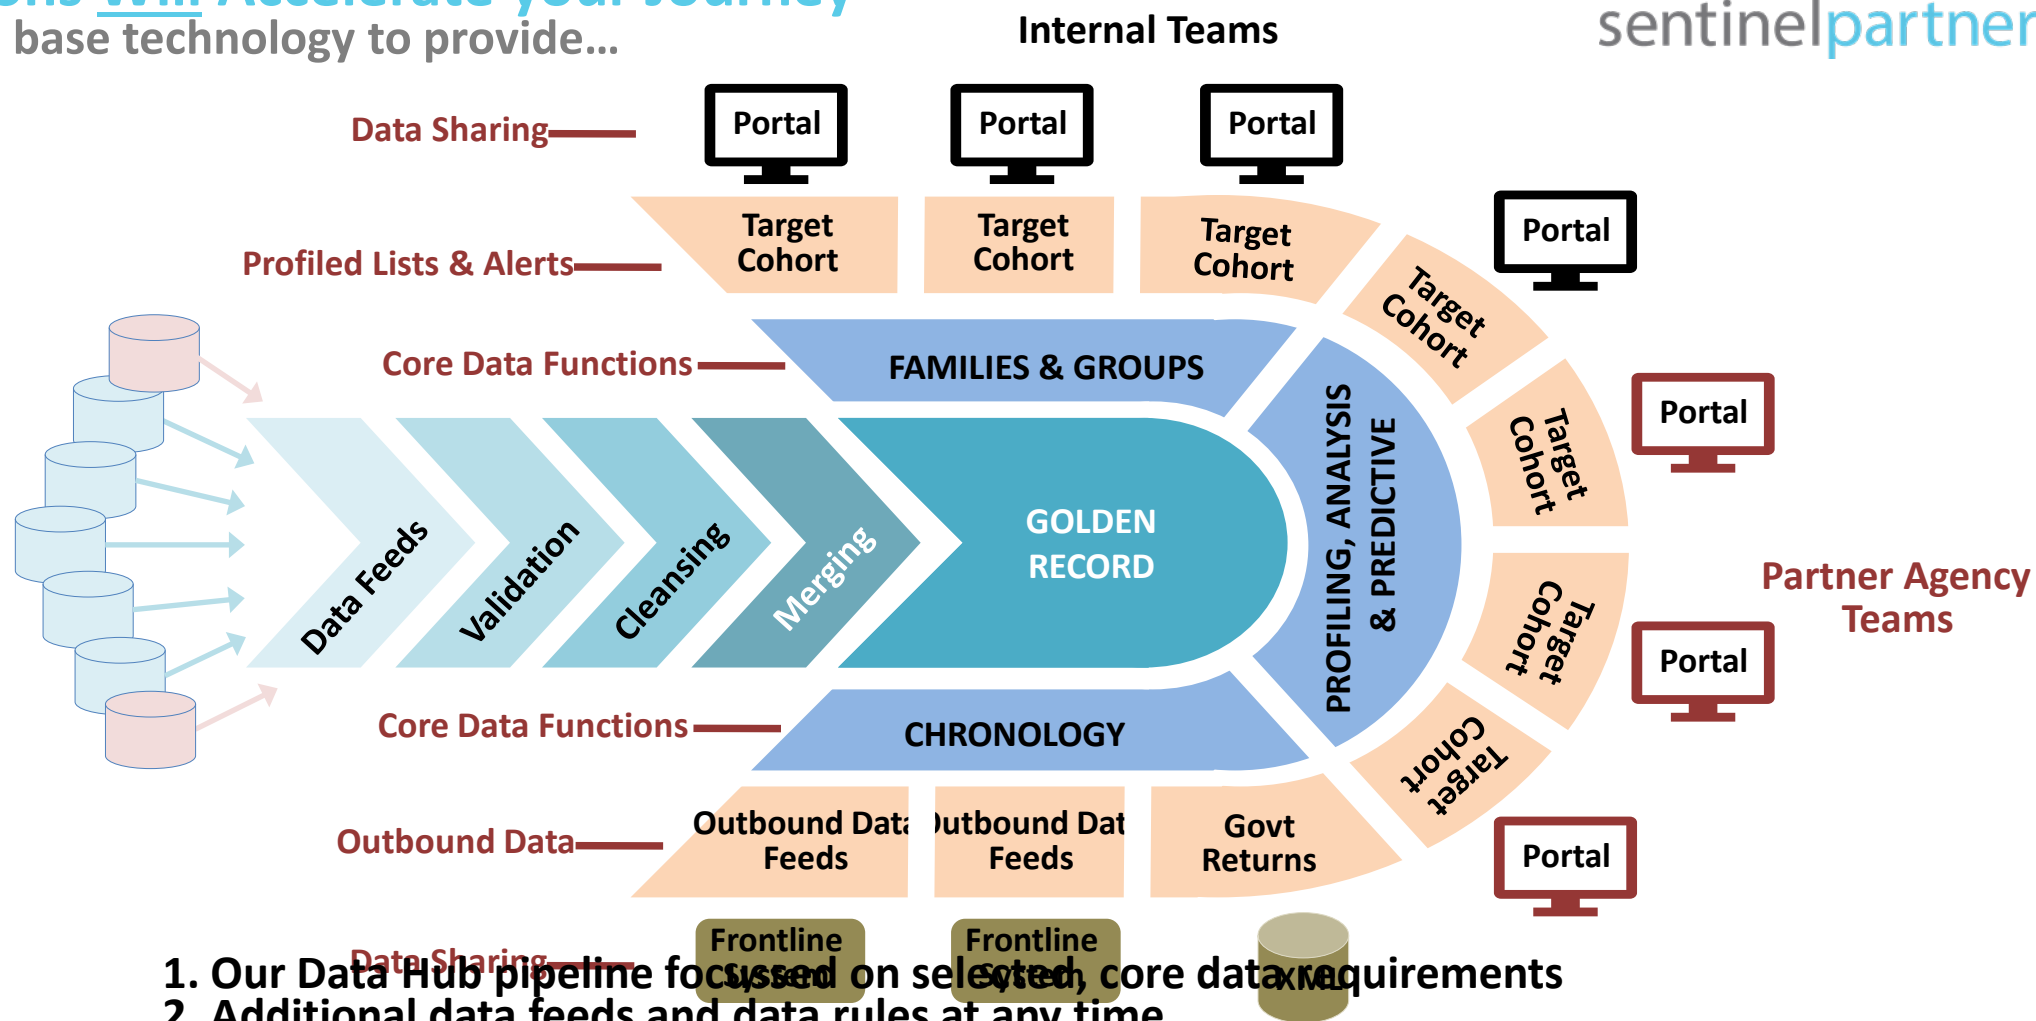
base technology to provide...

Internal Teams

sentinelpartner

Data Sharing

Portal

Portal

Portal

Profiled Lists & Alerts

Target Cohort

Target Cohort

Target Cohort

Portal

Target Cohort

Core Data Functions

FAMILIES & GROUPS

Portal

Target Cohort

Data Feeds

Validation

Cleansing

Merging

GOLDEN RECORD

PROFILING, ANALYSIS & PREDICTIVE

Target Cohort

Partner Agency Teams

Portal

Core Data Functions

CHRONOLOGY

Target Cohort

Outbound Data

Outbound Data Feeds

Outbound Dat Feeds

Govt Returns

Portal

Frontline

Frontline

Data Sharing

XML

1. Our Data Hub pipeline focussed on selected, core data requirements

2. Additional data feeds and data rules at any time